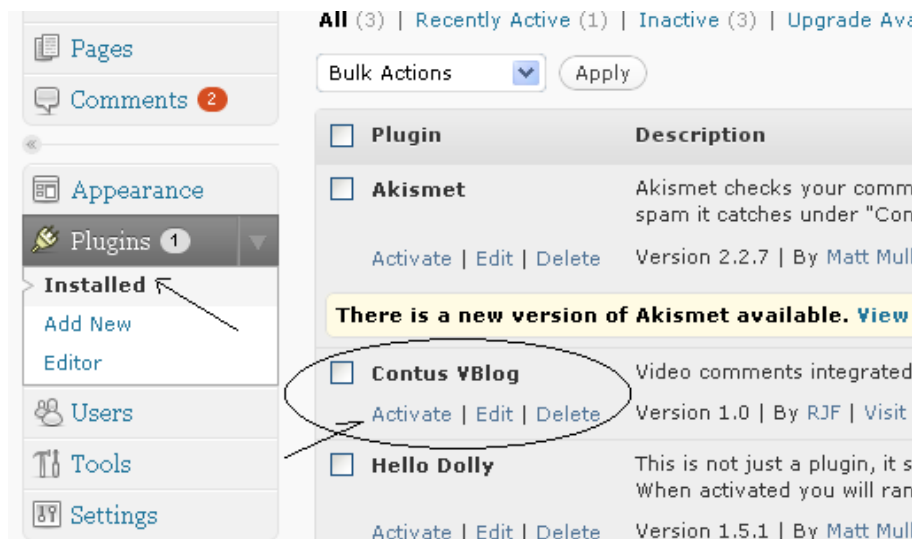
Pages
Comments 2
Appearance
Plugins 1
Installed
Add New
Editor
Users
Tools
Settings

All (3) | Recently Active (1) | Inactive (3) | Upgrade Ava

Bulk Actions
Apply

| Plugin | Description |
|---|---|
| Akismet | Akismet checks your comm spam it catches under "Con |
| Activate \| Edit \| Delete | Version 2.2.7 \| By Matt Mull |

There is a new version of Akismet available. View

| | |
|---|---|
| Contus VBlog | Video comments integrated |
| Activate \| Edit \| Delete | Version 1.0 \| By RJF \| Visit |
| Hello Dolly | This is not just a plugin, it s When activated you will ran |
| Activate \| Edit \| Delete | Version 1.5.1 \| By Matt Mull |